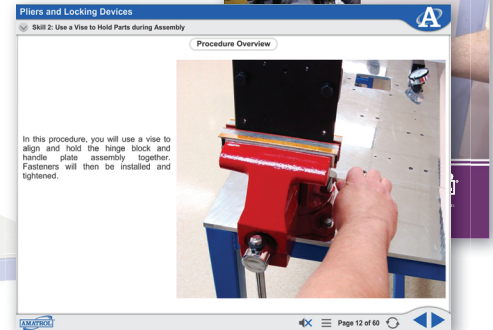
Pliers and Locking Devices

Skill 2: Use a Vise to Hold Parts during Assembly

Procedure Overview

In this procedure, you will use a vise to align and hold the hinge block and handle plate assembly together. Fasteners will then be installed and tightened.

AMATROL

Page 12 of 60